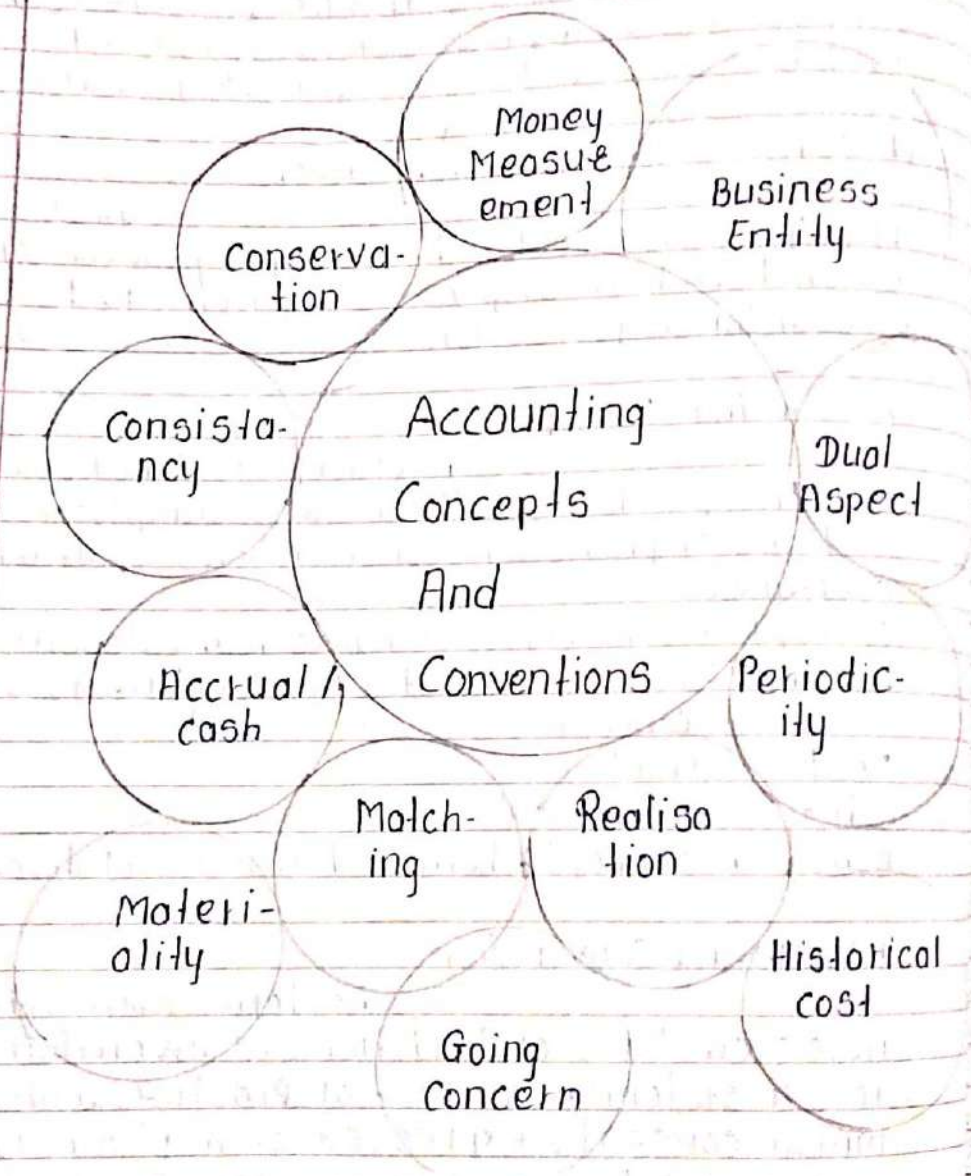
Accounting Concepts And Conventions

Money Measuement

Business Entity

Conservation

Consistancy

Dual Aspect

Accrual / cash

Periodicity

Matching

Realisation

Materiality

Historical cost

Going Concern